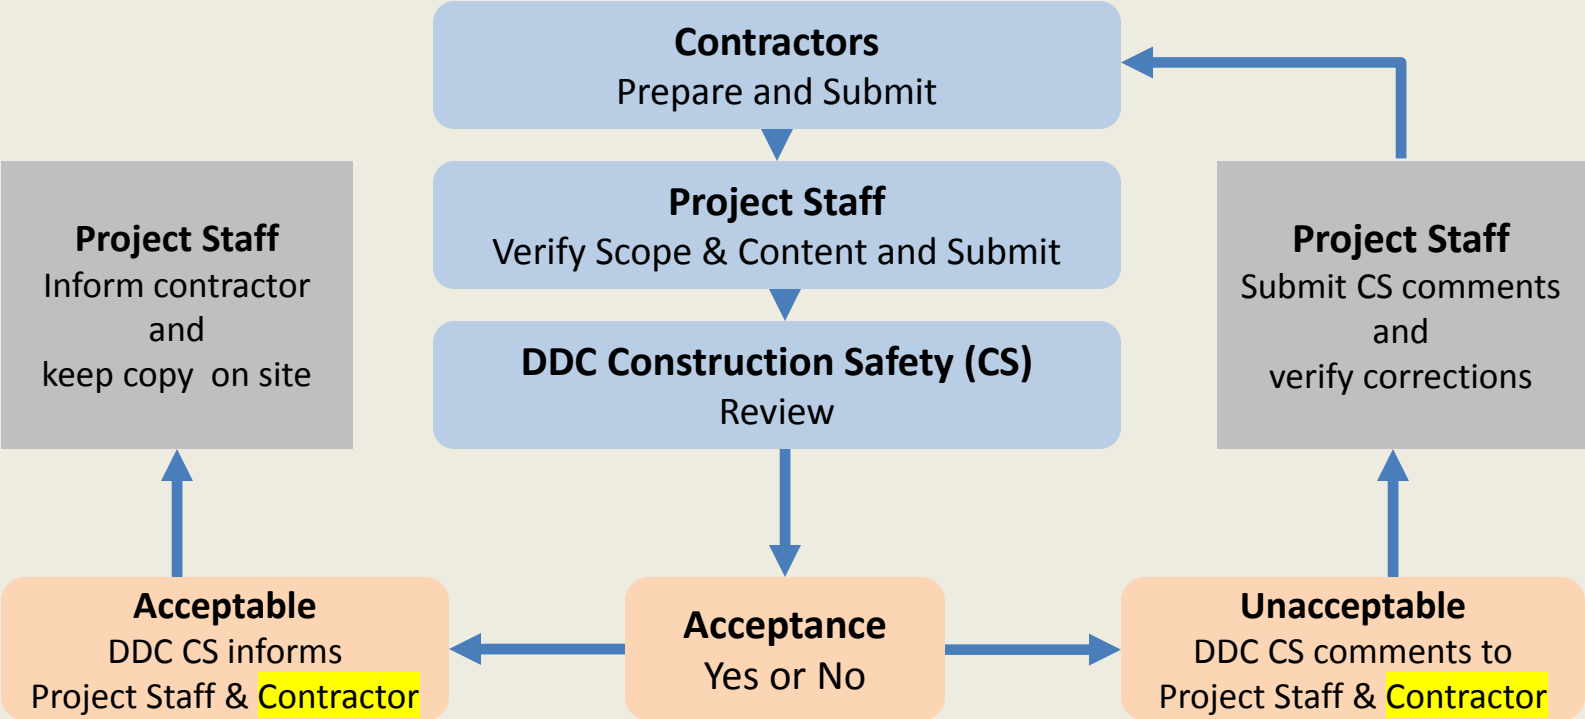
Contractors
Prepare and Submit

Project Staff
Verify Scope & Content and Submit

DDC Construction Safety (CS)
Review

Project Staff
Inform contractor
and
keep copy on site

Project Staff
Submit CS comments
and
verify corrections

Acceptable
DDC CS informs
Project Staff & Contractor

Acceptance
Yes or No

Unacceptable
DDC CS comments to
Project Staff & Contractor